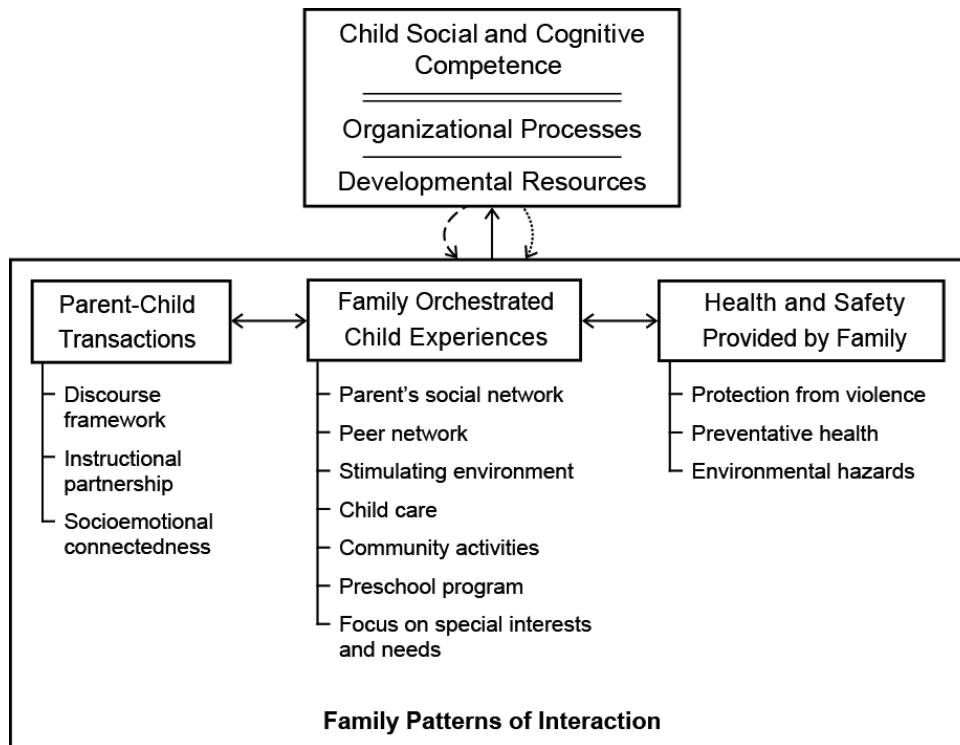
Child Social and Cognitive Competence

Organizational Processes

Developmental Resources

Parent-Child Transactions

Discourse framework

Instructional partnership

Socioemotional connectedness

Family Orchestrated Child Experiences

Parent's social network

Peer network

Stimulating environment

Child care

Community activities

Preschool program

Focus on special interests and needs

Health and Safety Provided by Family

Protection from violence

Preventative health

Environmental hazards

**Family Patterns of Interaction**